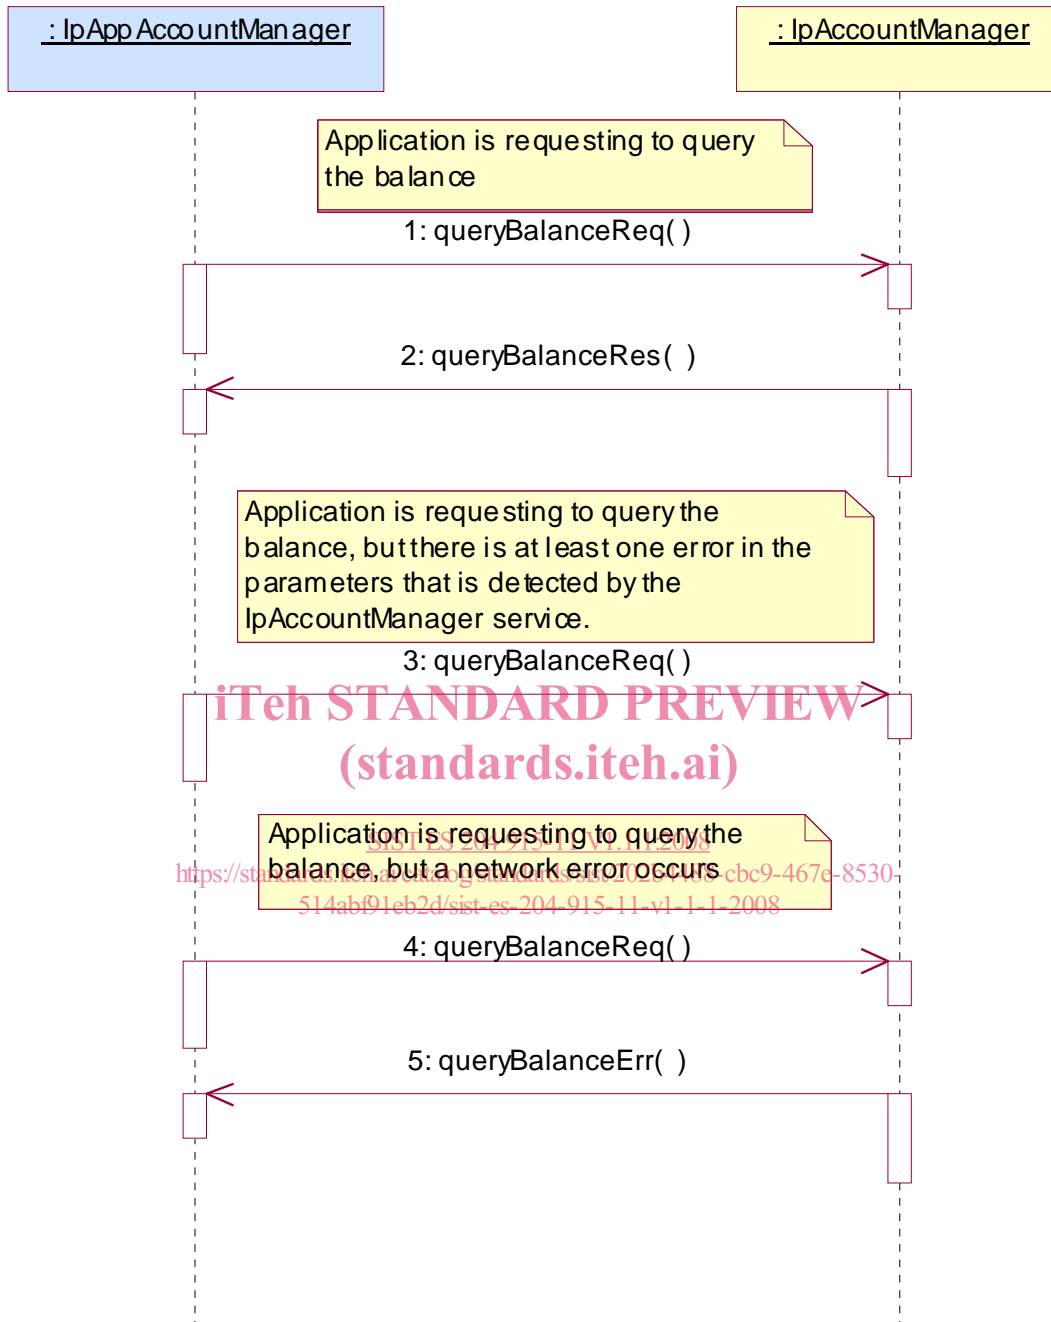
: IpAppAccountManager

: IpAccountManager

Application is requesting to query the balance

1: queryBalanceReq( )

2: queryBalanceRes( )

Application is requesting to query the balance, but there is at least one error in the parameters that is detected by the IpAccountManager service.

3: queryBalanceReq( )

iTeh STANDARD PREVIEW
(standards.iteh.ai)

Application is requesting to query the balance, but a network error occurs

SIST ES 204 915-11 V1.1.1:2008
https://standards.iteh.ai/catalog/standards/sist/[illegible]-cbc9-467e-8530-514abf91eb2d/sist-es-204-915-11-v1-1-1-2008

4: queryBalanceReq( )

5: queryBalanceErr( )